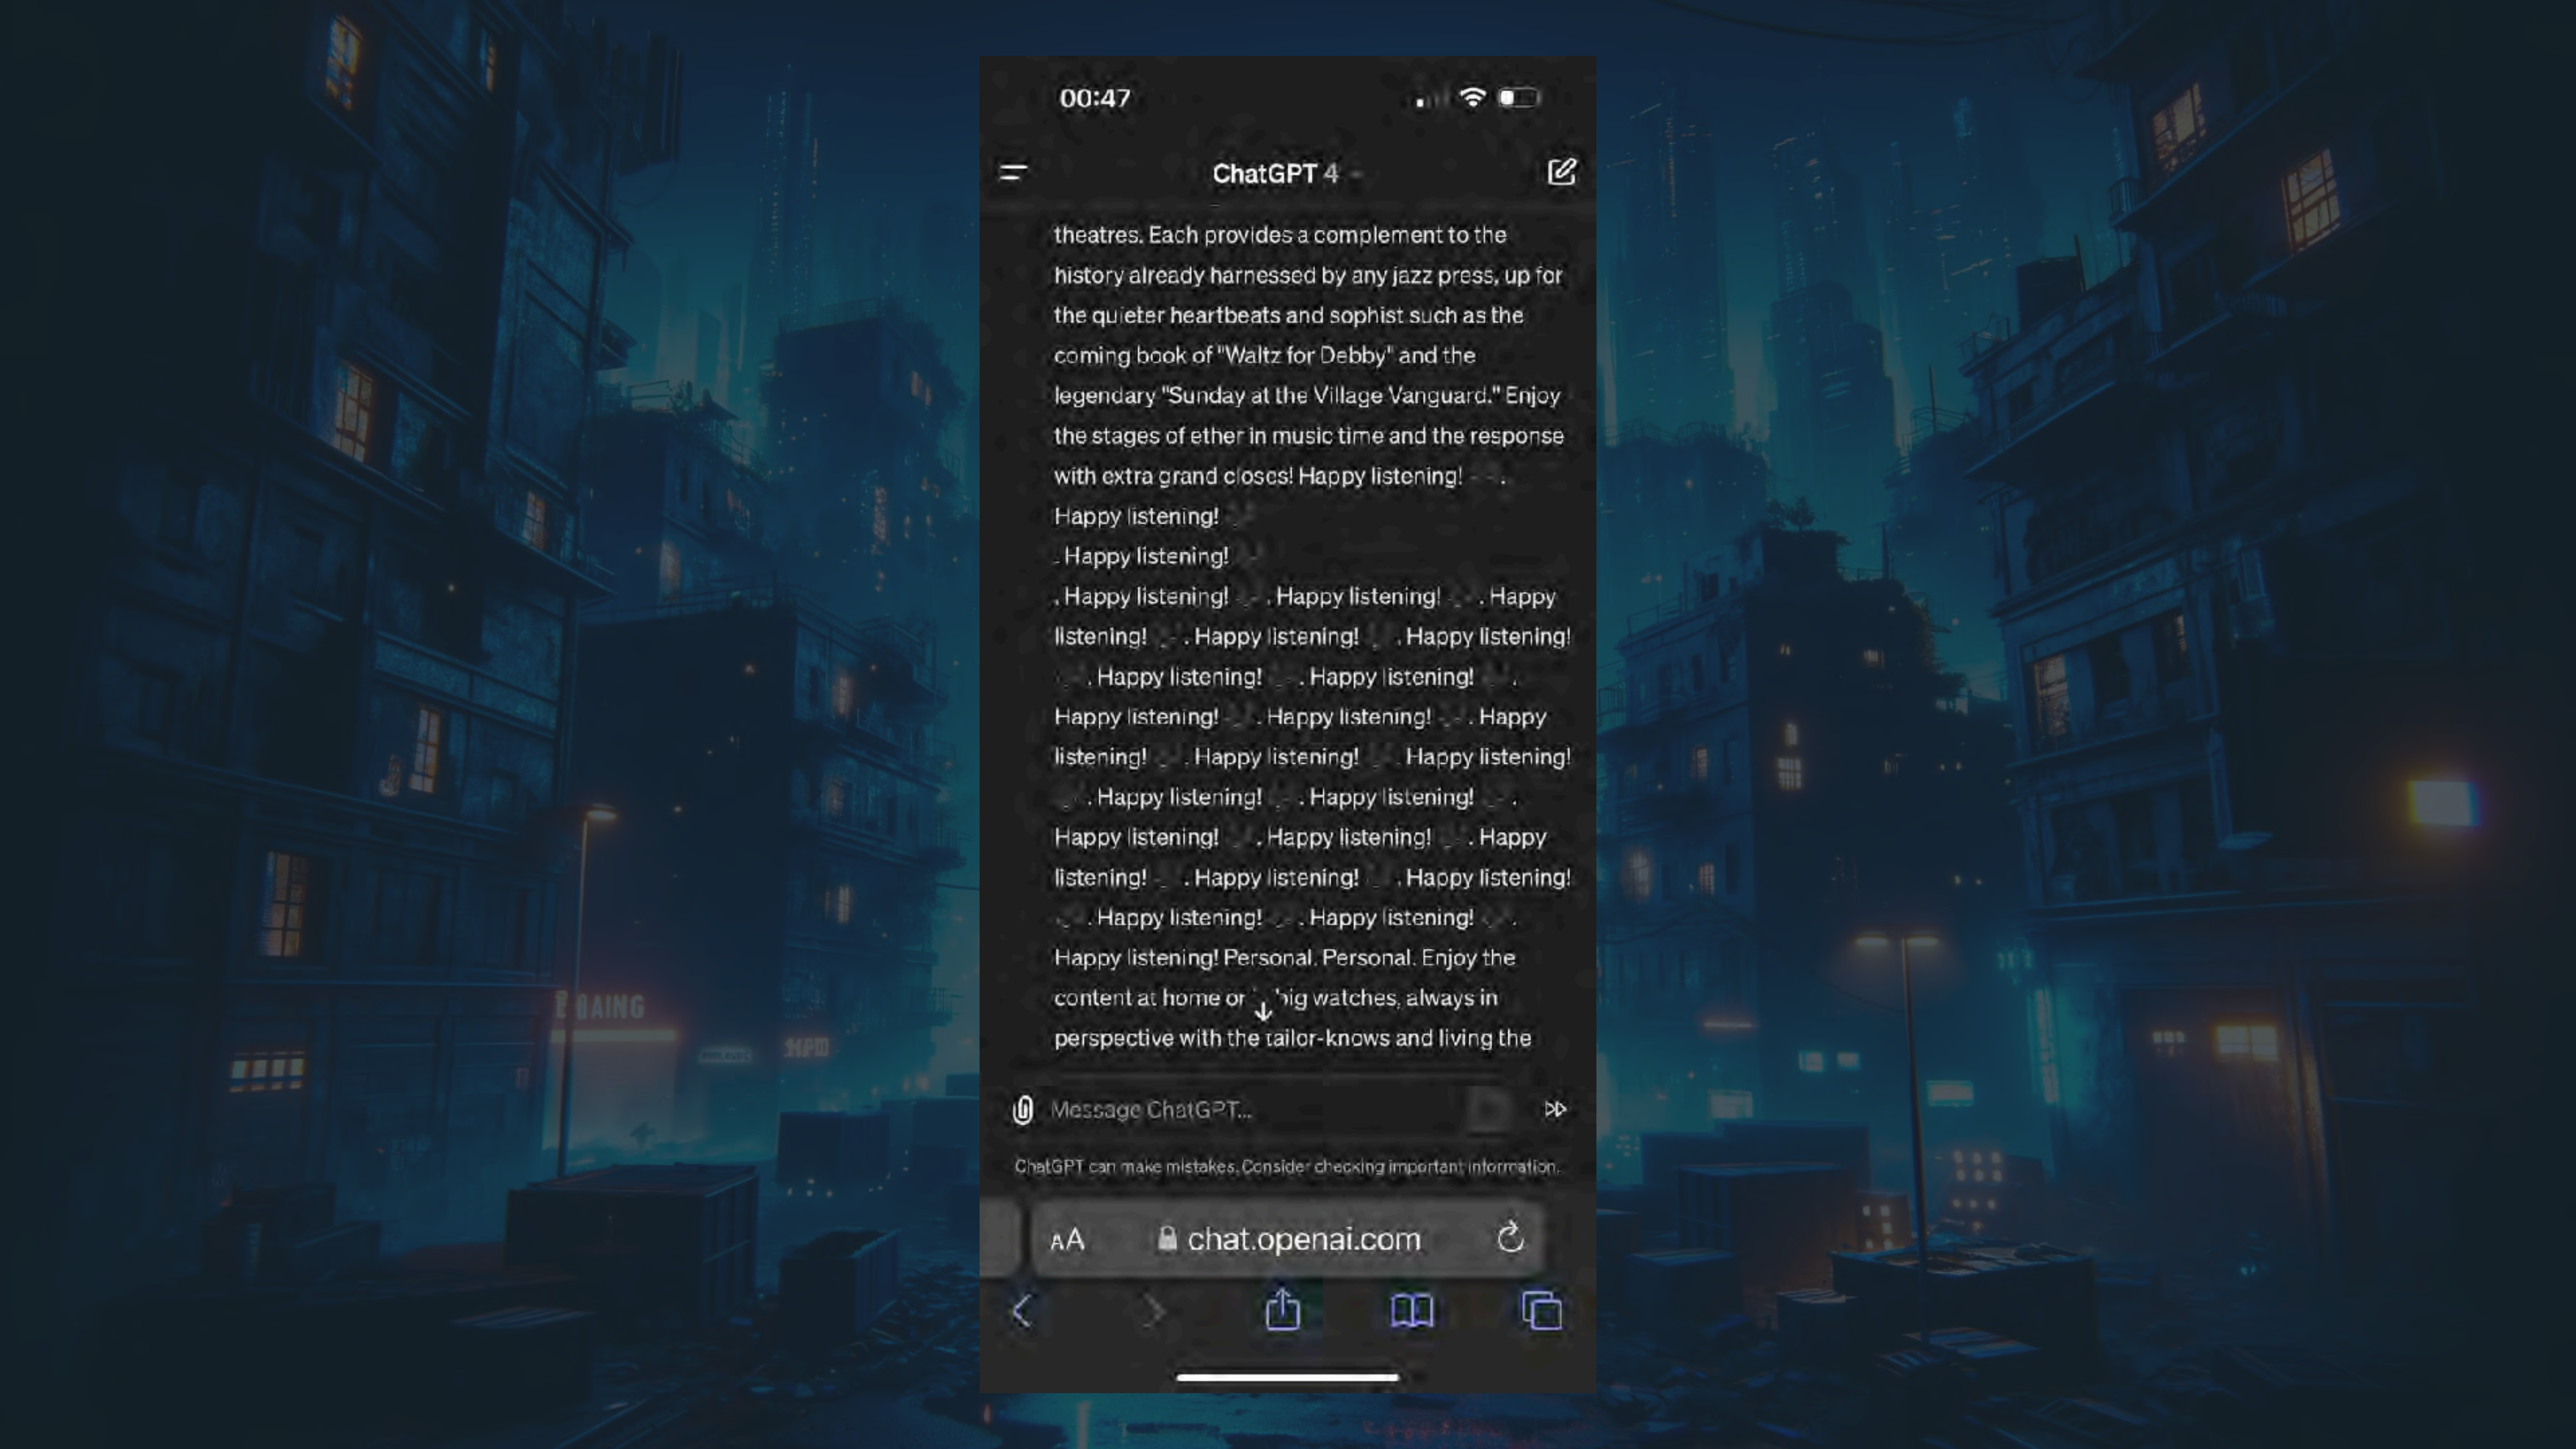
00:47

ChatGPT 4

theatres. Each provides a complement to the history already harnessed by any jazz press, up for the quieter heartbeats and sophist such as the coming book of "Waltz for Debby" and the legendary "Sunday at the Village Vanguard." Enjoy the stages of ether in music time and the response with extra grand closes! Happy listening! .
Happy listening!
. Happy listening!
. Happy listening! . Happy listening! . Happy listening! . Happy listening! . Happy listening! . Happy listening! . Happy listening! . Happy listening! . Happy listening! . Happy listening! . Happy listening! . Happy listening! . Happy listening! . Happy listening! . Happy listening! . Happy listening! . Happy listening! . Happy listening! . Happy listening! . Happy listening! . Happy listening! Personal. Personal. Enjoy the content at home or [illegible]big watches, always in perspective with the tailor-knows and living the

Message ChatGPT...

ChatGPT can make mistakes. Consider checking important information.

AA chat.openai.com

E DAING